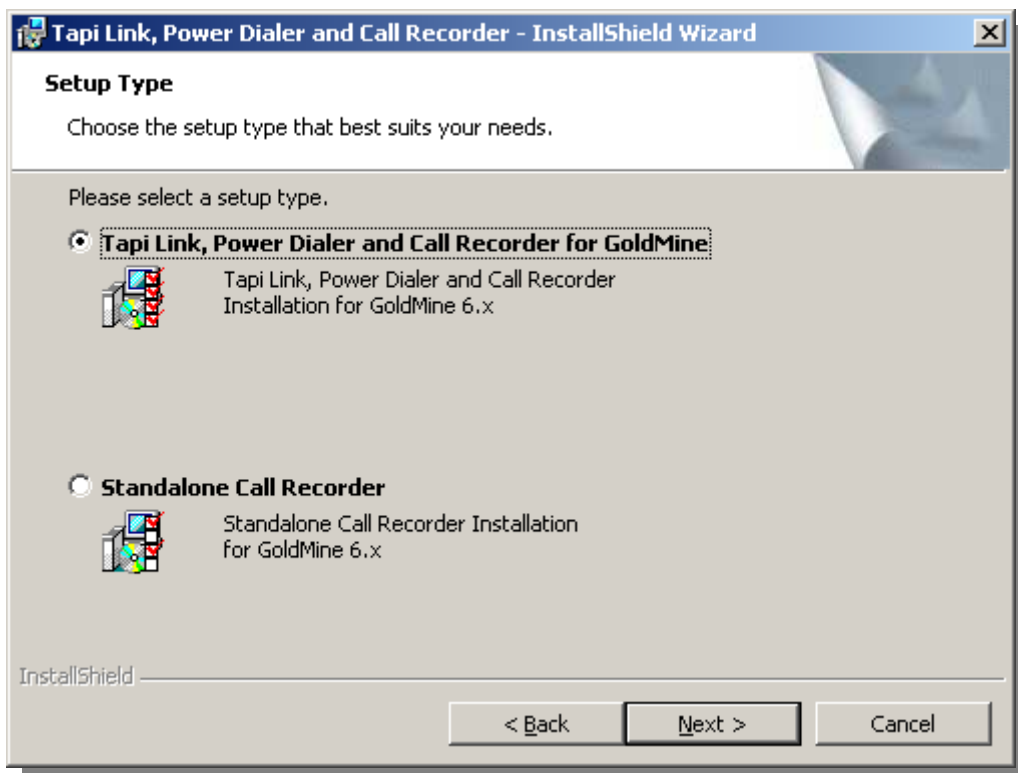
Tapi Link, Power Dialer and Call Recorder - InstallShield Wizard

Setup Type

Choose the setup type that best suits your needs.

Please select a setup type.

Tapi Link, Power Dialer and Call Recorder for GoldMine

Tapi Link, Power Dialer and Call Recorder Installation for GoldMine 6.x

Standalone Call Recorder

Standalone Call Recorder Installation for GoldMine 6.x

InstallShield

< Back

Next >

Cancel